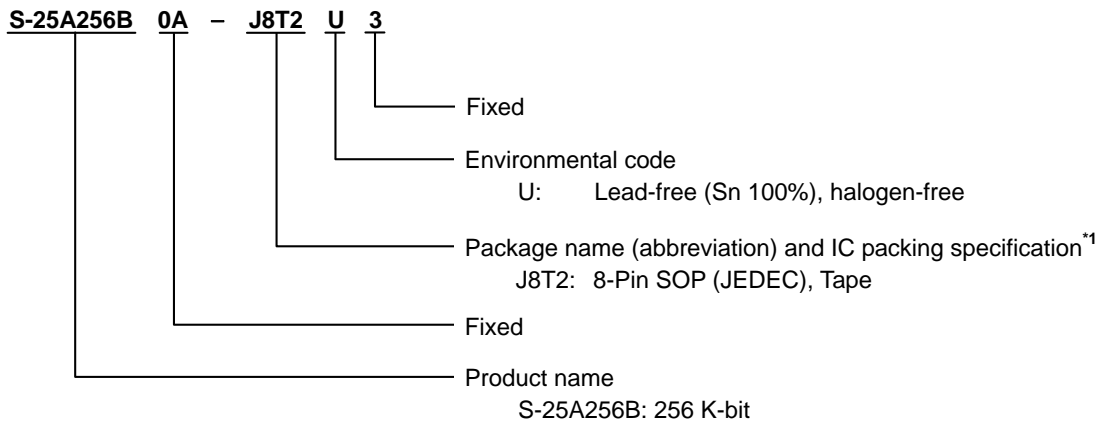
S-25A256B 0A – J8T2 U 3

Fixed

Environmental code
U: Lead-free (Sn 100%), halogen-free

Package name (abbreviation) and IC packing specification$^{*1}$
J8T2: 8-Pin SOP (JEDEC), Tape

Fixed

Product name
S-25A256B: 256 K-bit